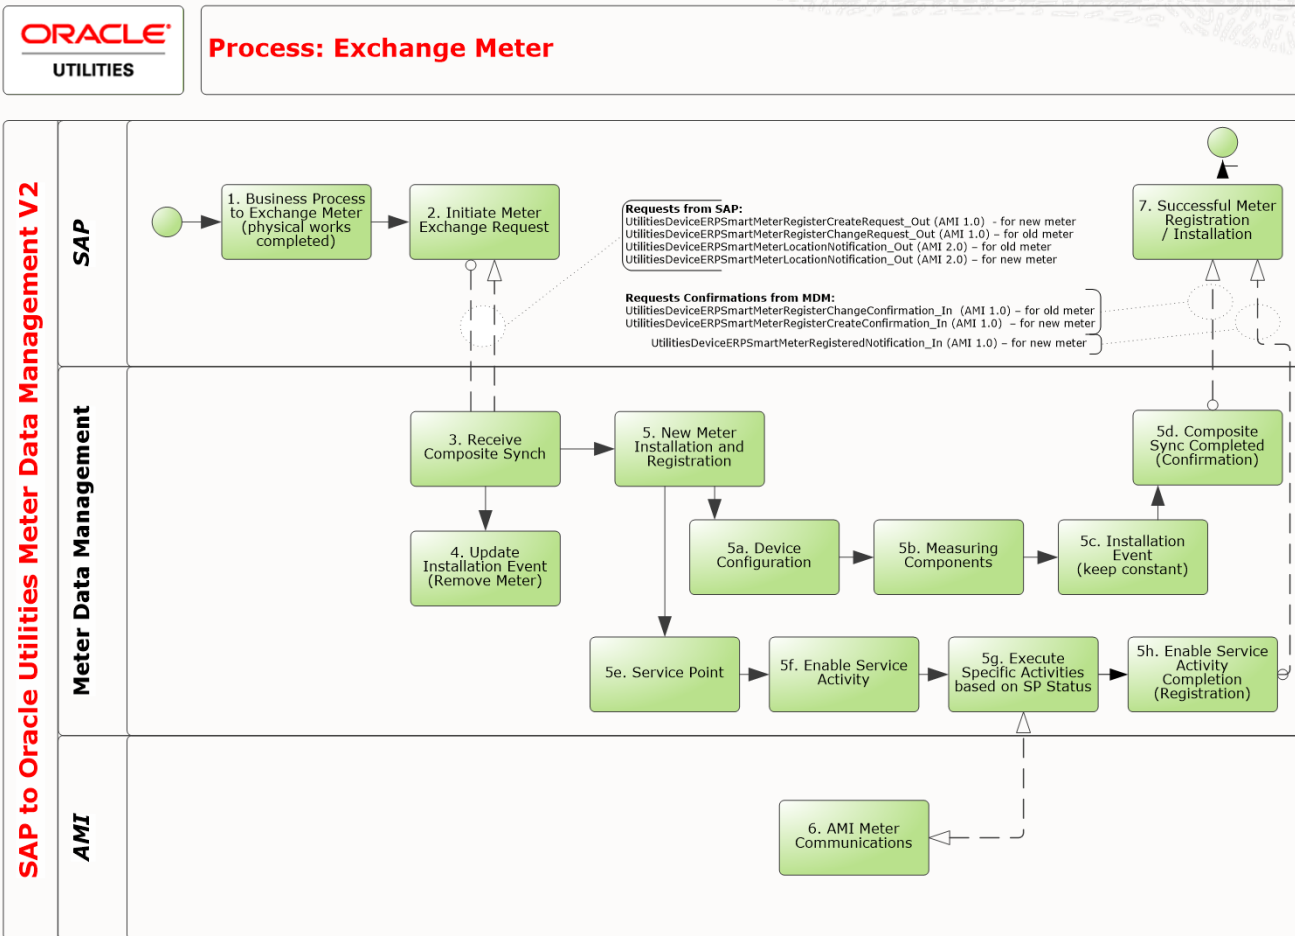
ORACLE
UTILITIES

Process: Exchange Meter

SAP to Oracle Utilities Meter Data Management V2

SAP

1. Business Process to Exchange Meter (physical works completed)

2. Initiate Meter Exchange Request

Requests from SAP:
UtilitiesDeviceERPSmartMeterRegisterCreateRequest_Out (AMI 1.0) - for new meter
UtilitiesDeviceERPSmartMeterRegisterChangeRequest_Out (AMI 1.0) – for old meter
UtilitiesDeviceERPSmartMeterLocationNotification_Out (AMI 2.0) – for old meter
UtilitiesDeviceERPSmartMeterLocationNotification_Out (AMI 2.0) – for new meter

Requests Confirmations from MDM:
UtilitiesDeviceERPSmartMeterRegisterChangeConfirmation_In (AMI 1.0) – for old meter
UtilitiesDeviceERPSmartMeterRegisterCreateConfirmation_In (AMI 1.0) – for new meter
UtilitiesDeviceERPSmartMeterRegisteredNotification_In (AMI 1.0) – for new meter

7. Successful Meter Registration / Installation

Meter Data Management

3. Receive Composite Synch

4. Update Installation Event (Remove Meter)

5. New Meter Installation and Registration

5a. Device Configuration

5b. Measuring Components

5c. Installation Event (keep constant)

5d. Composite Sync Completed (Confirmation)

5e. Service Point

5f. Enable Service Activity

5g. Execute Specific Activities based on SP Status

5h. Enable Service Activity Completion (Registration)

AMI

6. AMI Meter Communications